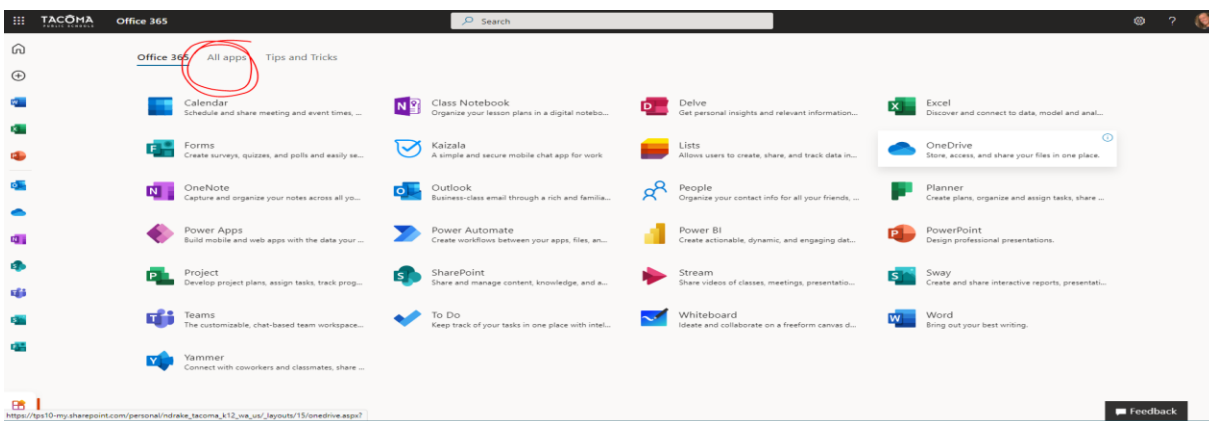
TACOMA PUBLIC SCHOOLS Office 365

Search

?

Office 365 All apps Tips and Tricks

Calendar
Schedule and share meeting and event times, ...

Class Notebook
Organize your lesson plans in a digital notebo...

Delve
Get personal insights and relevant information...

Excel
Discover and connect to data, model and anal...

Forms
Create surveys, quizzes, and polls and easily se...

Kaizala
A simple and secure mobile chat app for work

Lists
Allows users to create, share, and track data in...

OneDrive
Store, access, and share your files in one place.

OneNote
Capture and organize your notes across all yo...

Outlook
Business-class email through a rich and familia...

People
Organize your contact info for all your friends, ...

Planner
Create plans, organize and assign tasks, share ...

Power Apps
Build mobile and web apps with the data your ...

Power Automate
Create workflows between your apps, files, an...

Power BI
Create actionable, dynamic, and engaging dat...

PowerPoint
Design professional presentations.

Project
Develop project plans, assign tasks, track prog...

SharePoint
Share and manage content, knowledge, and a...

Stream
Share videos of classes, meetings, presentatio...

Sway
Create and share interactive reports, presentati...

Teams
The customizable, chat-based team workspace...

To Do
Keep track of your tasks in one place with intel...

Whiteboard
Ideate and collaborate on a freeform canvas d...

Word
Bring out your best writing.

Yammer
Connect with coworkers and classmates, share ...

https://tps10-my.sharepoint.com/personal/ndrake_tacoma_k12_wa_us/_layouts/15/onedrive.aspx?

Feedback